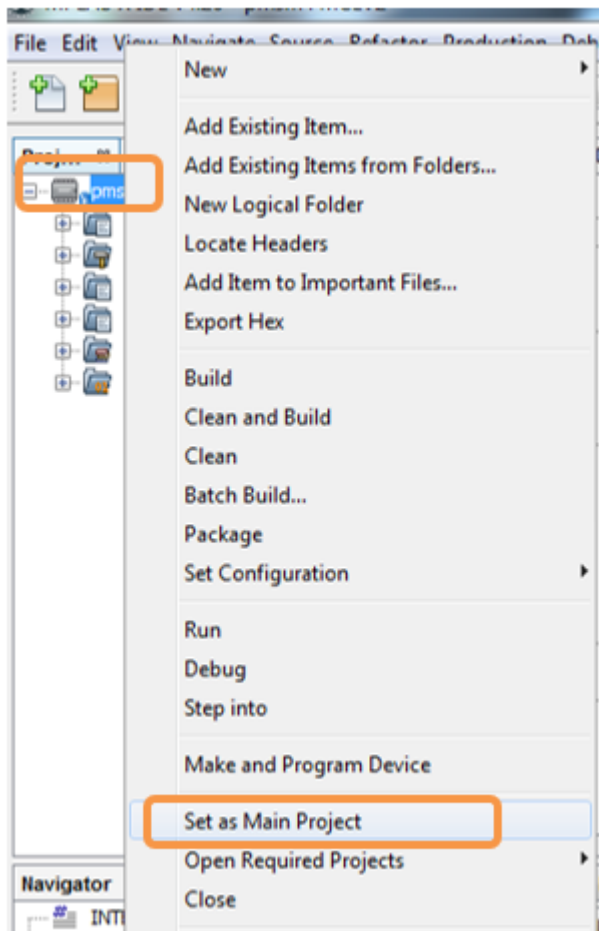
File Edit View Navigate Source Refactor Production Deb

Proj...

pms

New

Add Existing Item...
Add Existing Items from Folders...
New Logical Folder
Locate Headers
Add Item to Important Files...
Export Hex

Build
Clean and Build
Clean
Batch Build...
Package
Set Configuration

Run
Debug
Step into

Make and Program Device

Set as Main Project
Open Required Projects
Close

Navigator

INT